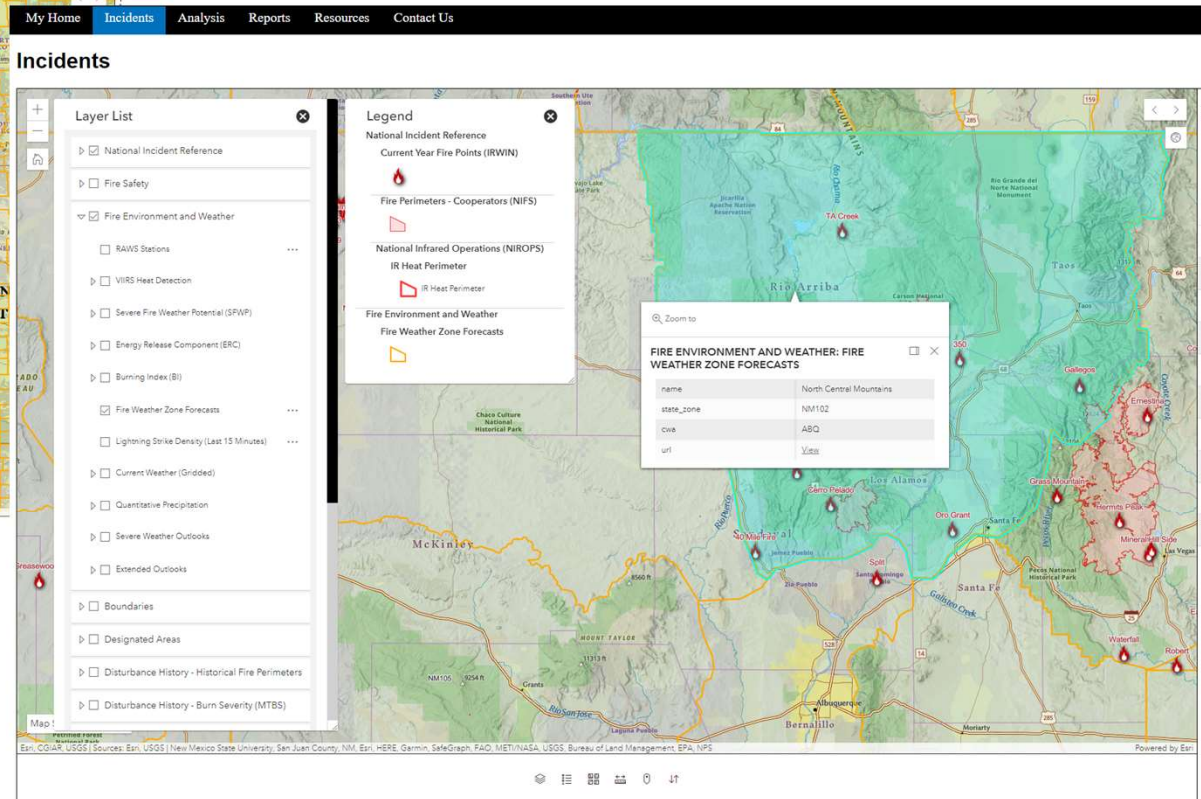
My Home Incidents Analysis Reports Resources Contact Us

Incidents

Layer List

National Incident Reference
Fire Safety
Fire Environment and Weather
RAWS Stations
VIIRS Heat Detection
Severe Fire Weather Potential (SFWP)
Energy Release Component (ERC)
Burning Index (BI)
Fire Weather Zone Forecasts
Lightning Strike Density (Last 15 Minutes)
Current Weather (Gridded)
Quantitative Precipitation
Severe Weather Outlooks
Extended Outlooks
Boundaries
Designated Areas
Disturbance History - Historical Fire Perimeters
Disturbance History - Burn Severity (MTBS)

Legend
National Incident Reference
Current Year Fire Points (IRWIN)
Fire Perimeters - Cooperators (NIFS)
National Infrared Operations (NIROPS)
IR Heat Perimeter
IR Heat Perimeter
Fire Environment and Weather
Fire Weather Zone Forecasts

Zoom to

FIRE ENVIRONMENT AND WEATHER: FIRE WEATHER ZONE FORECASTS

| name | North Central Mountains |
|---|---|
| state_zone | NM102 |
| cwa | ABQ |
| url | View |

TA Creek
Rio Arriba
Taos
350
Gallegos
Ernestina
Grass Mountain
Hermits Peak
Mineral Hill Side
Las Vegas
Cerro Pelado
Los Alamos
Oro Grant
Santa Fe
4 Mile Fire
Split
Santa Fe
McKinley
Greasewood
Waterfall
Robert
Albuquerque
Bernalillo
Moriarty
Chaco Culture National Historical Park
Rio Grande del Norte National Monument
Jicarilla Apache Nation Reservation
Carson National
Pecos National Historical Park
Mount Taylor
Grants
8560 ft
11313 ft
9254 ft
NM105
Zia Pueblo
Jemez Pueblo
Laguna Pueblo
Rio San Jose
Galisteo Creek
Petrified Forest National Park

Esri, CGIAR, USGS | Sources: Esri, USGS | New Mexico State University, San Juan County, NM, Esri, HERE, Garmin, SafeGraph, FAO, METI/NASA, USGS, Bureau of Land Management, EPA, NPS
Powered by Esri